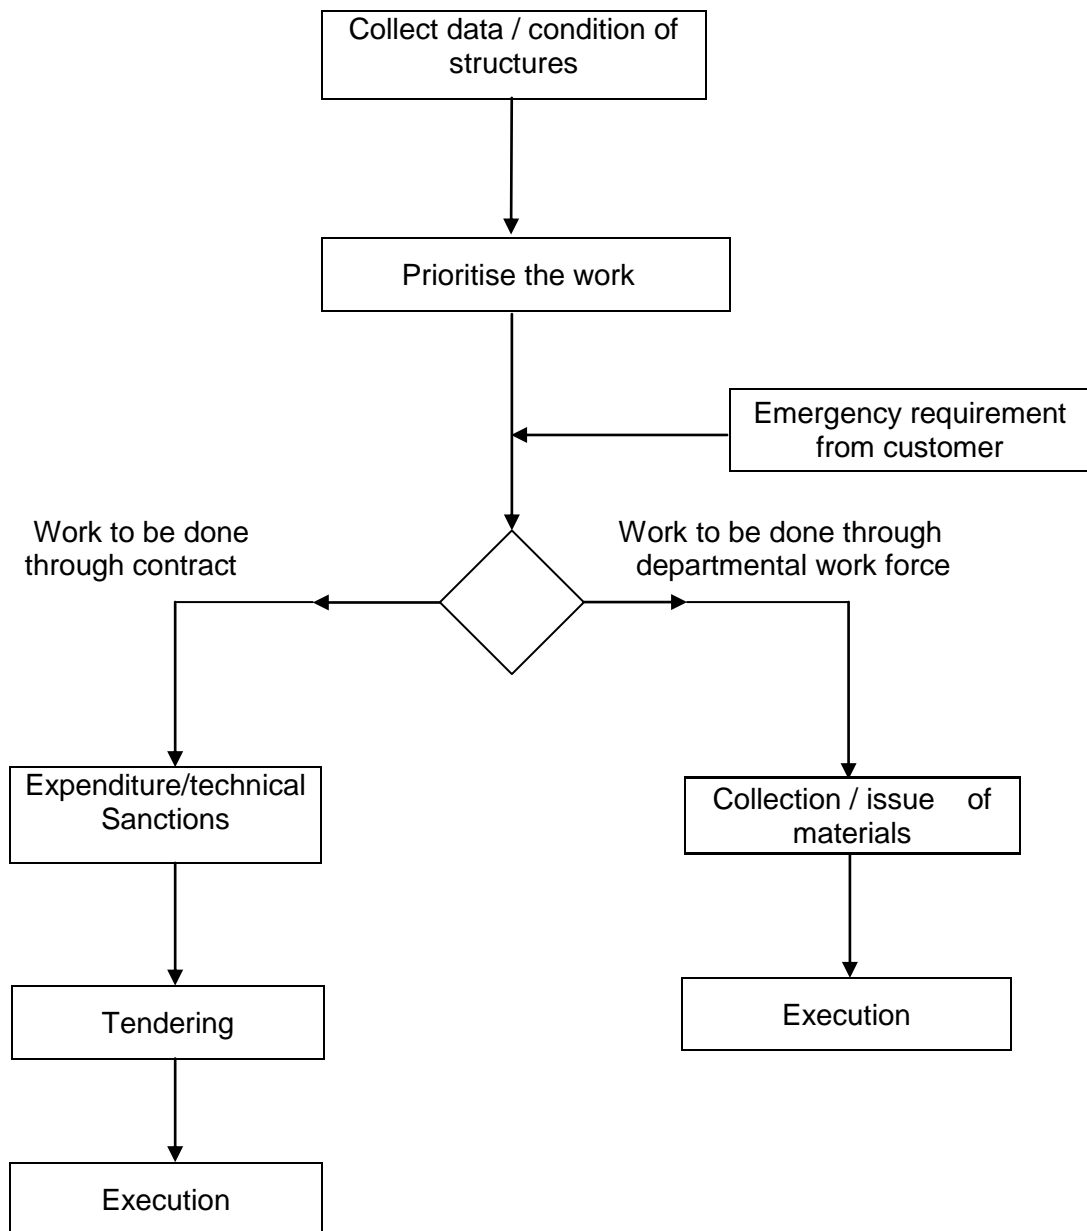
Collect data / condition of structures

Prioritise the work

Emergency requirement from customer

Work to be done through contract

Work to be done through departmental work force

Expenditure/technical Sanctions

Collection / issue of materials

Tendering

Execution

Execution